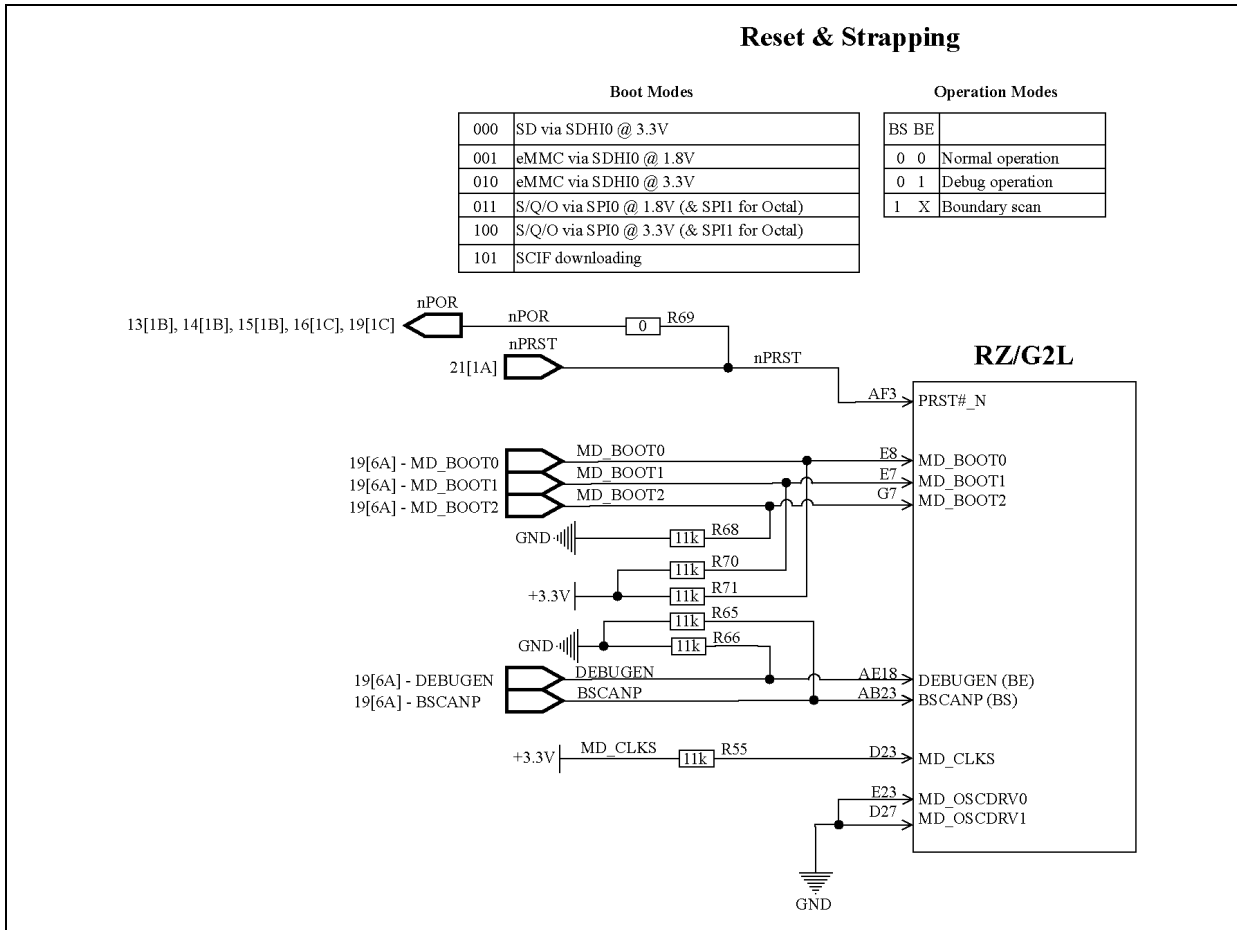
Reset & Strapping

Boot Modes

| | |
|---|---|
| 000 | SD via SDHI0 @ 3.3V |
| 001 | eMMC via SDHI0 @ 1.8V |
| 010 | eMMC via SDHI0 @ 3.3V |
| 011 | S/Q/O via SPI0 @ 1.8V (& SPI1 for Octal) |
| 100 | S/Q/O via SPI0 @ 3.3V (& SPI1 for Octal) |
| 101 | SCIF downloading |

Operation Modes

| BS BE | |
|---|---|
| 0 0 | Normal operation |
| 0 1 | Debug operation |
| 1 X | Boundary scan |

13[1B], 14[1B], 15[1B], 16[1C], 19[1C]
nPOR
nPOR
0
R69
nPRST
21[1A]
nPRST
RZ/G2L
AF3
PRST#_N
19[6A] - MD_BOOT0
19[6A] - MD_BOOT1
19[6A] - MD_BOOT2
MD_BOOT0
MD_BOOT1
MD_BOOT2
E8
E7
G7
MD_BOOT0
MD_BOOT1
MD_BOOT2
GND
11k
R68
11k
R70
+3.3V
11k
R71
11k
R65
GND
11k
R66
19[6A] - DEBUGEN
19[6A] - BSCANP
DEBUGEN
BSCANP
AE18
AB23
DEBUGEN (BE)
BSCANP (BS)
+3.3V
MD_CLKS
11k
R55
D23
MD_CLKS
E23
D27
MD_OSCDRV0
MD_OSCDRV1
GND